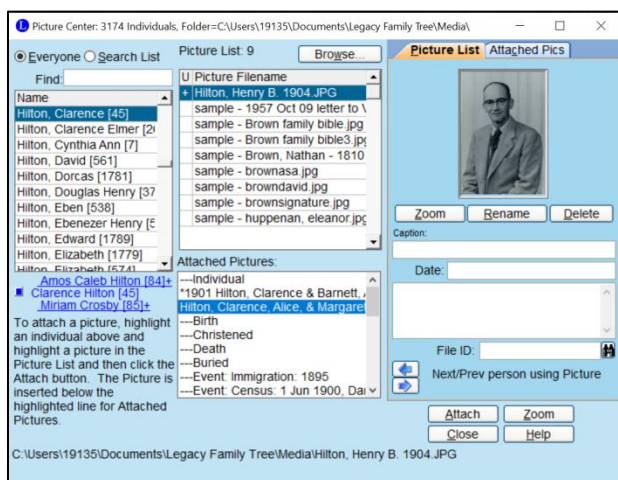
Picture Center: 3174 Individuals, Folder=C:\Users\19135\Documents\Legacy Family Tree\Media\

Everyone Search List

Find:

Name
Hilton, Clarence [45]
Hilton, Clarence Elmer [2
Hilton, Cynthia Ann [7]
Hilton, David [561]
Hilton, Dorcas [1781]
Hilton, Douglas Henry [37
Hilton, Eben [538]
Hilton, Ebenezer Henry [5
Hilton, Edward [1789]
Hilton, Elizabeth [1779]
Hilton, Elizabeth [574]

Amos Caleb Hilton [84]+
Clarence Hilton [45]
Miriam Crosby [85]+

To attach a picture, highlight an individual above and highlight a picture in the Picture List and then click the Attach button. The Picture is inserted below the highlighted line for Attached Pictures.

Picture List: 9
Browse...

U Picture Filename
+ Hilton, Henry B. 1904.JPG
sample - 1957 Oct 09 letter to \
sample - Brown family bible.jpg
sample - Brown family bible3.jpg
sample - Brown, Nathan - 1810
sample - brownasa.jpg
sample - browndavid.jpg
sample - brownsignature.jpg
sample - huppenan, eleanor.jpg

Attached Pictures:
---Individual
*1901 Hilton, Clarence & Barnett,
Hilton, Clarence, Alice, & Margare
---Birth
---Christened
---Death
---Buried
---Event: Immigration: 1895
---Event: Census: 1 Jun 1900, Da

Picture List | Attached Pics

Zoom | Rename | Delete

Caption:

Date:

File ID:

Next/Prev person using Picture

Attach | Zoom
Close | Help

C:\Users\19135\Documents\Legacy Family Tree\Media\Hilton, Henry B. 1904.JPG